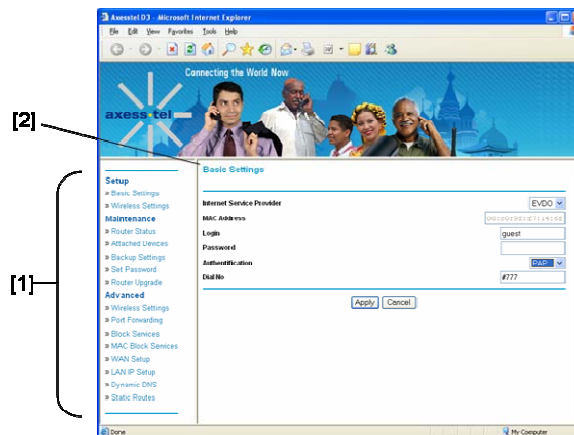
Axesstel D3 - Microsoft Internet Explorer

File Edit View Favorites Tools Help

Connecting the World Now

axesstel

[2]

[1]

Setup
» Basic Settings
» Wireless Settings
Maintenance
» Router Status
» Attached Devices
» Backup Settings
» Set Password
» Router Upgrade
Advanced
» Wireless Settings
» Port Forwarding
» Block Services
» MAC Block Services
» WAN Setup
» LAN IP Setup
» Dynamic DNS
» Static Routes

Basic Settings

| | |
|---|---|
| Internet Service Provider | EVDO |
| MAC Address | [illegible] |
| Login | guest |
| Password | |
| Authentification | PAP |
| Dial No | #777 |

Apply Cancel

Done

My Computer